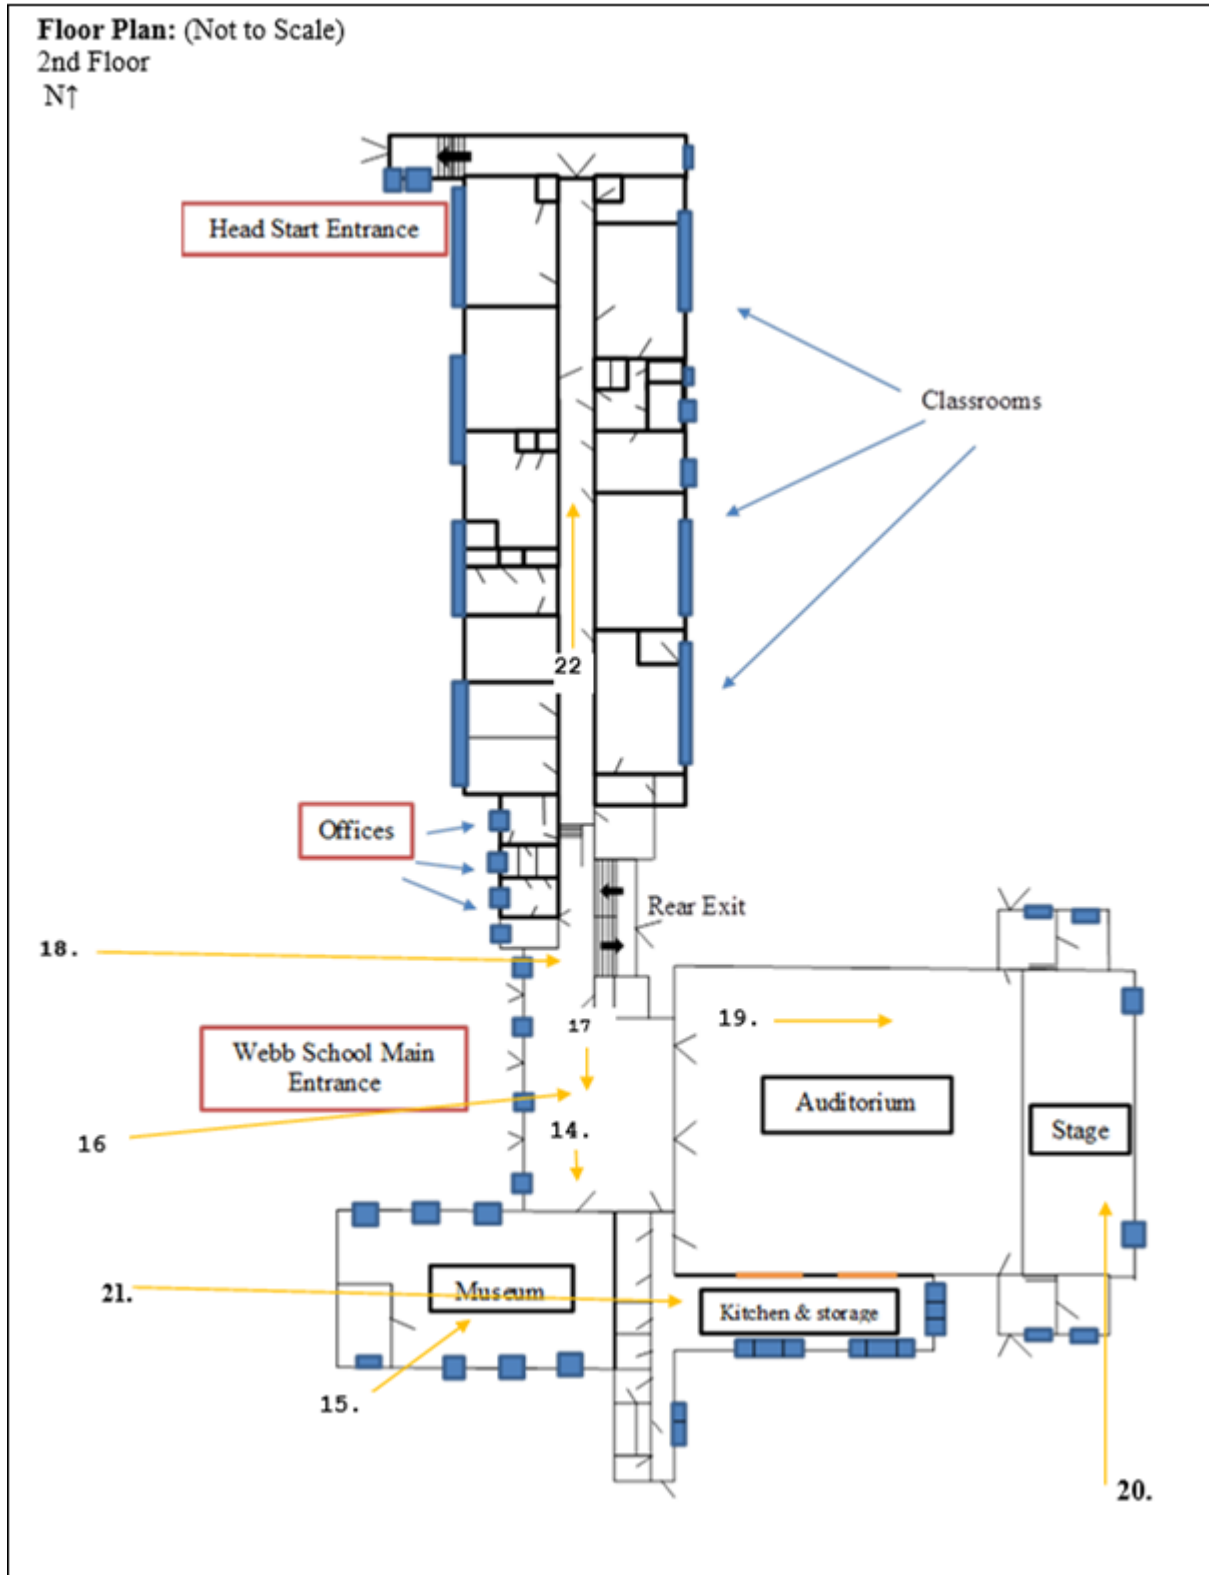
**Floor Plan:** (Not to Scale)
2nd Floor
N↑

Head Start Entrance

Classrooms

22

Offices

Rear Exit

18.

17

19.

Webb School Main Entrance

16

14.

Auditorium

Stage

21.

Museum

Kitchen & storage

15.

20.